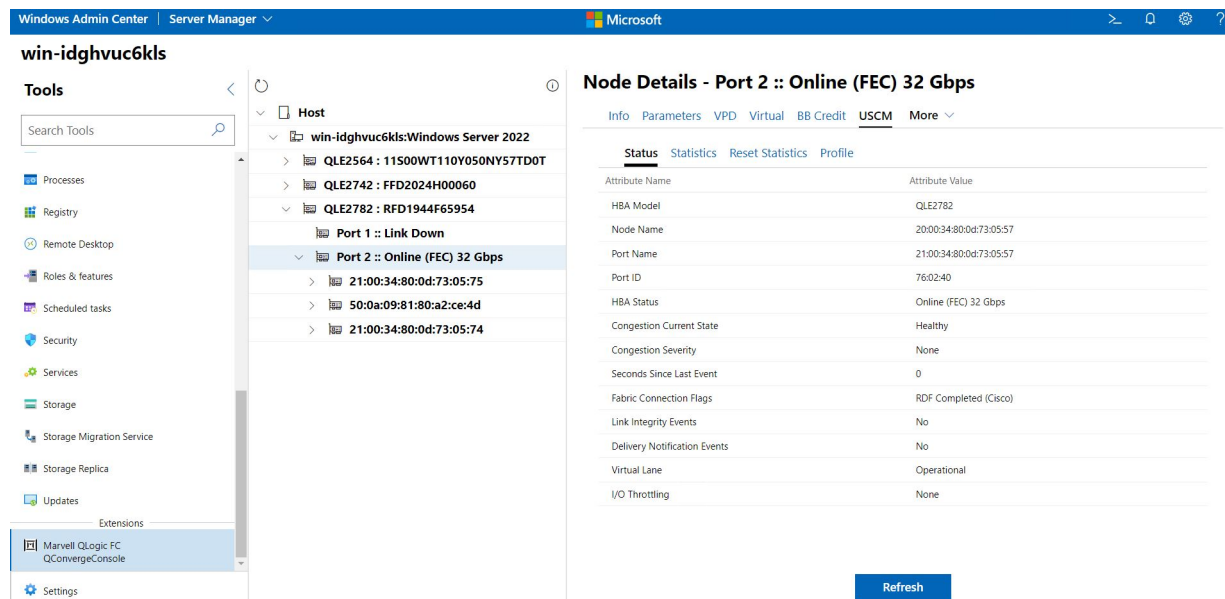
Windows Admin Center | Server Manager

Microsoft

win-idghvuc6kls

Tools

Search Tools

Processes
Registry
Remote Desktop
Roles & features
Scheduled tasks
Security
Services
Storage
Storage Migration Service
Storage Replica
Updates
Extensions
Marvell QLogic FC QConvergeConsole
Settings

Host
win-idghvuc6kls:Windows Server 2022
QLE2564 : 11S00WT110Y050NY57TD0T
QLE2742 : FFD2024H00060
QLE2782 : RFD1944F65954
Port 1 :: Link Down
Port 2 :: Online (FEC) 32 Gbps
21:00:34:80:0d:73:05:75
50:0a:09:81:80:a2:ce:4d
21:00:34:80:0d:73:05:74

Node Details - Port 2 :: Online (FEC) 32 Gbps

Info Parameters VPD Virtual BB Credit USCM More

Status Statistics Reset Statistics Profile

| Attribute Name | Attribute Value |
|---|---|
| HBA Model | QLE2782 |
| Node Name | 20:00:34:80:0d:73:05:57 |
| Port Name | 21:00:34:80:0d:73:05:57 |
| Port ID | 76:02:40 |
| HBA Status | Online (FEC) 32 Gbps |
| Congestion Current State | Healthy |
| Congestion Severity | None |
| Seconds Since Last Event | 0 |
| Fabric Connection Flags | RDF Completed (Cisco) |
| Link Integrity Events | No |
| Delivery Notification Events | No |
| Virtual Lane | Operational |
| I/O Throttling | None |

Refresh